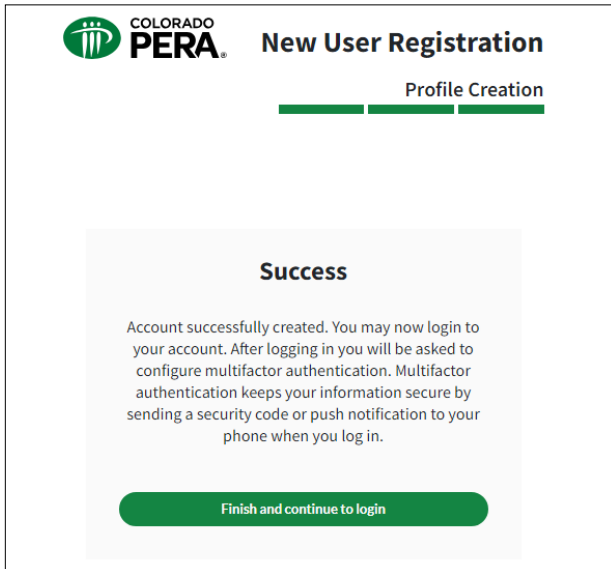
COLORADO PERA®

New User Registration

Profile Creation

Success

Account successfully created. You may now login to your account. After logging in you will be asked to configure multifactor authentication. Multifactor authentication keeps your information secure by sending a security code or push notification to your phone when you log in.

Finish and continue to login